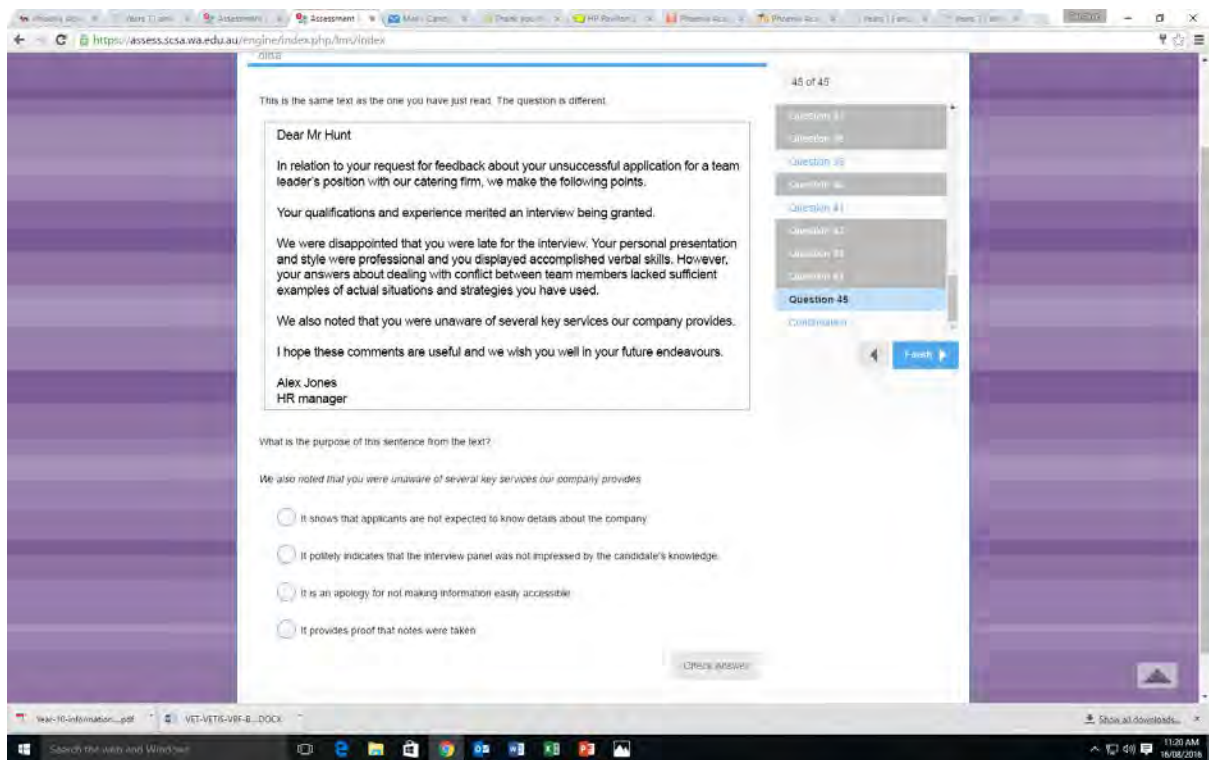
https://assess.scsa.wa.edu.au/engine/index.php/lms/index

This is the same text as the one you have just read. The question is different.

Dear Mr Hunt

In relation to your request for feedback about your unsuccessful application for a team leader's position with our catering firm, we make the following points.

Your qualifications and experience merited an interview being granted.

We were disappointed that you were late for the interview. Your personal presentation and style were professional and you displayed accomplished verbal skills. However, your answers about dealing with conflict between team members lacked sufficient examples of actual situations and strategies you have used.

We also noted that you were unaware of several key services our company provides.

I hope these comments are useful and we wish you well in your future endeavours.

Alex Jones
HR manager

What is the purpose of this sentence from the text?

We also noted that you were unaware of several key services our company provides

It shows that applicants are not expected to know details about the company

It politely indicates that the interview panel was not impressed by the candidate's knowledge.

It is an apology for not making information easily accessible

It provides proof that notes were taken

Check answer

45 of 45

Question 37
Question 38
Question 39
Question 40
Question 41
Question 42
Question 43
Question 44
Question 45
Confirmation

Finish

Year-10-information....pdf
VET-VETIS-V8F-B....DOCX
Show all downloads...

Search the web and Windows

11:20 AM
16/08/2016